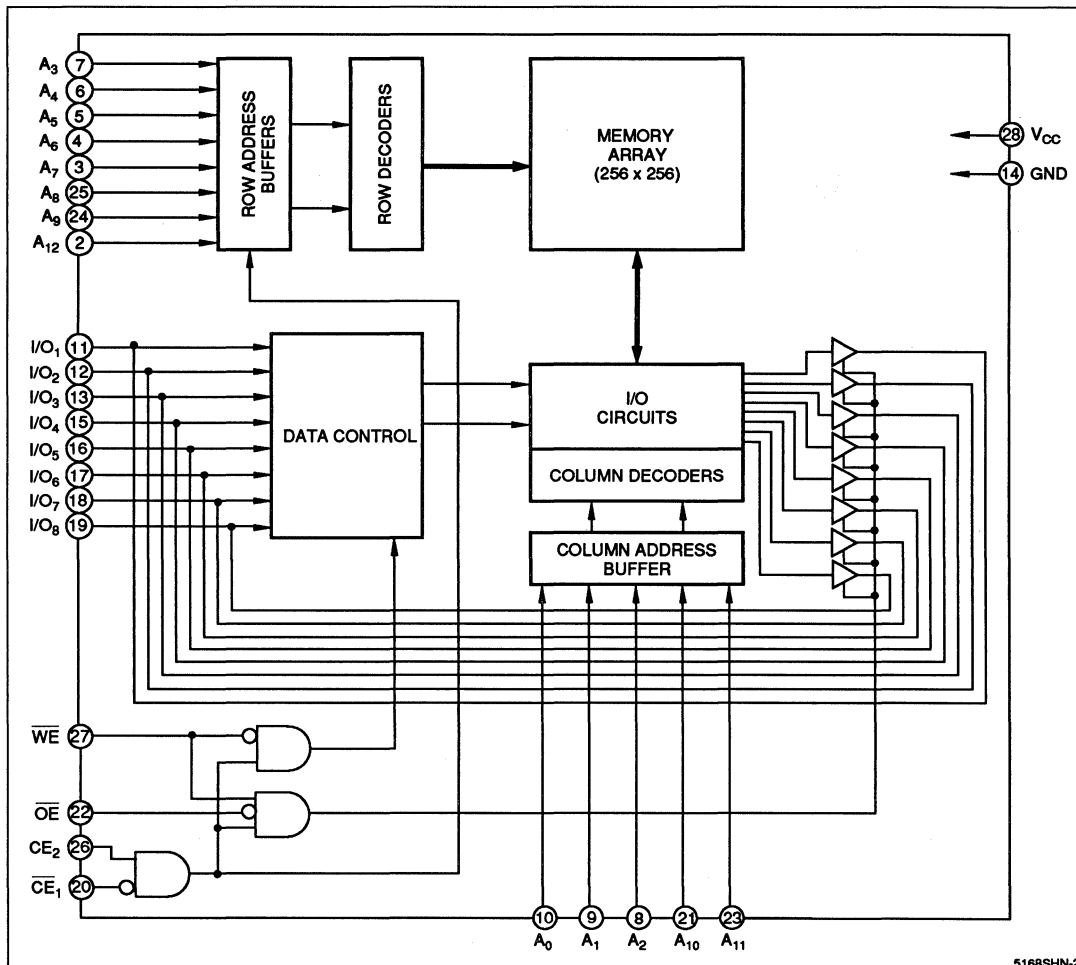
$A_3$ 7
$A_4$ 6
$A_5$ 5
$A_6$ 4
$A_7$ 3
$A_8$ 25
$A_9$ 24
$A_{12}$ 2

ROW ADDRESS BUFFERS

ROW DECODERS

MEMORY ARRAY (256 x 256)

28 $V_{CC}$
14 GND

$I/O_1$ 11
$I/O_2$ 12
$I/O_3$ 13
$I/O_4$ 15
$I/O_5$ 16
$I/O_6$ 17
$I/O_7$ 18
$I/O_8$ 19

DATA CONTROL

I/O CIRCUITS

COLUMN DECODERS

COLUMN ADDRESS BUFFER

$\overline{WE}$ 27
$\overline{OE}$ 22
$CE_2$ 26
$\overline{CE}_1$ 20

10 $A_0$
9 $A_1$
8 $A_2$
21 $A_{10}$
23 $A_{11}$

5168SHN-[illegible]